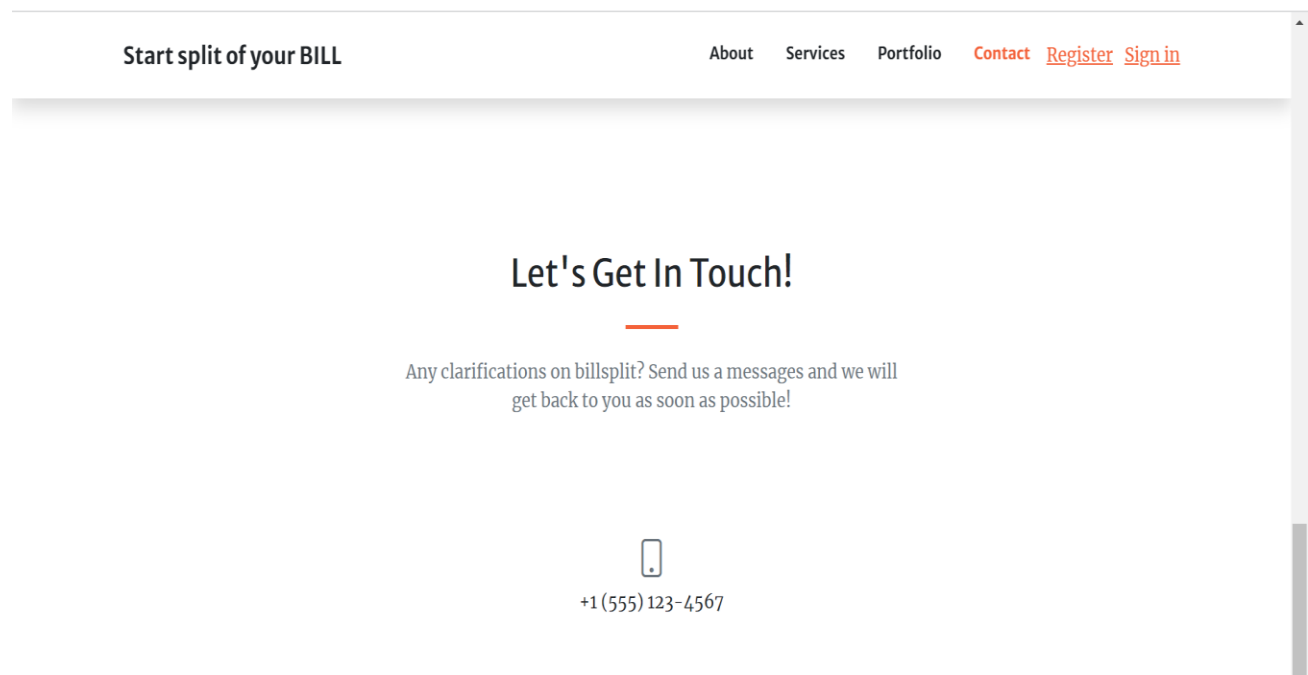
Start split of your BILL

About Services Portfolio Contact Register Sign in

Let's Get In Touch!

Any clarifications on billsplit? Send us a messages and we will get back to you as soon as possible!

+1 (555) 123-4567